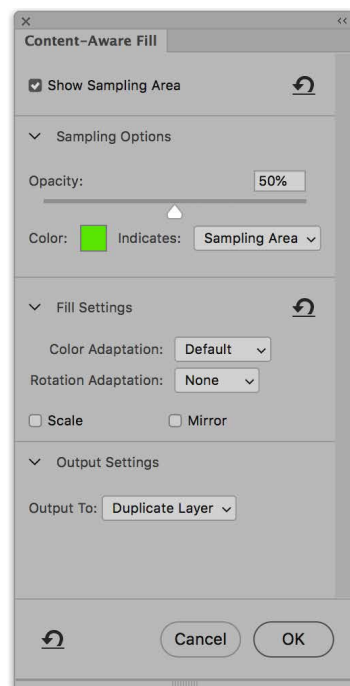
×
<<
Content-Aware Fill

Show Sampling Area

Sampling Options

Opacity: 50%

Color: Indicates: Sampling Area

Fill Settings

Color Adaptation: Default

Rotation Adaptation: None

Scale Mirror

Output Settings

Output To: Duplicate Layer

Cancel OK